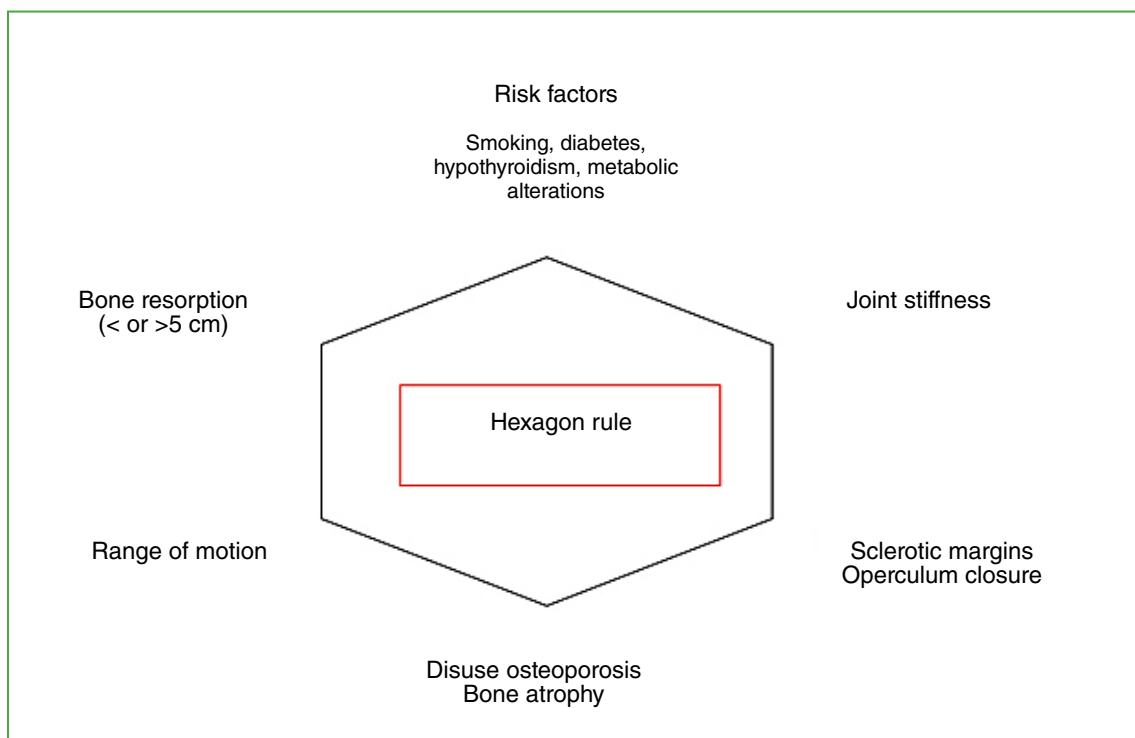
Risk factors

Smoking, diabetes, hypothyroidism, metabolic alterations

Bone resorption (< or >5 cm)

Joint stiffness

Hexagon rule

Range of motion

Sclerotic margins
Operculum closure

Disuse osteoporosis
Bone atrophy